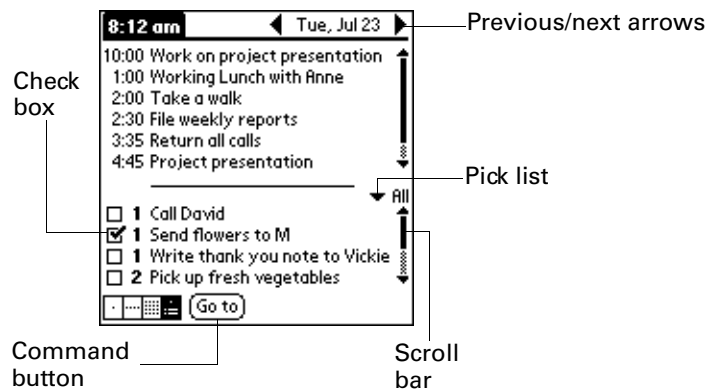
8:12 am
Tue, Jul 23

Previous/next arrows

10:00 Work on project presentation
1:00 Working Lunch with Anne
2:00 Take a walk
2:30 File weekly reports
3:35 Return all calls
4:45 Project presentation

Check box

Pick list

All

☐ 1 Call David
☑ 1 Send flowers to M
☐ 1 Write thank you note to Vickie
☐ 2 Pick up fresh vegetables

Go to

Command button

Scroll bar